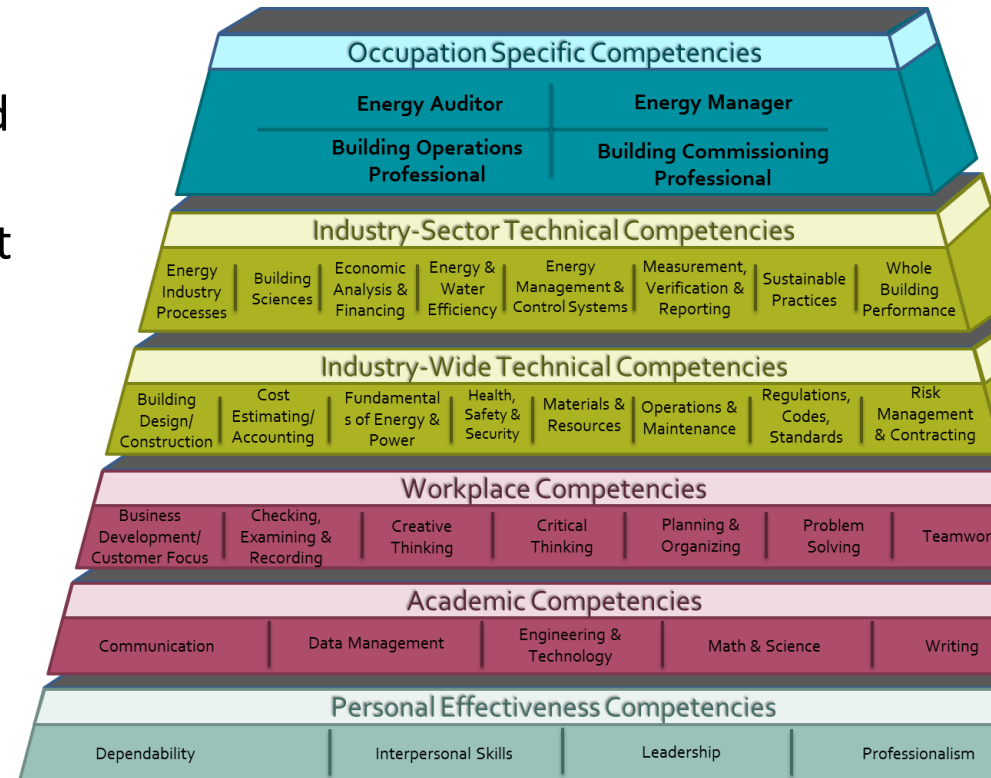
d

t

Occupation Specific Competencies

Energy Auditor | Energy Manager
Building Operations Professional | Building Commissioning Professional

Industry-Sector Technical Competencies

Energy Industry Processes | Building Sciences | Economic Analysis & Financing | Energy & Water Efficiency | Energy Management & Control Systems | Measurement, Verification & Reporting | Sustainable Practices | Whole Building Performance

Industry-Wide Technical Competencies

Building Design/ Construction | Cost Estimating/ Accounting | Fundamentals of Energy & Power | Health, Safety & Security | Materials & Resources | Operations & Maintenance | Regulations, Codes, Standards | Risk Management & Contracting

Workplace Competencies

Business Development/ Customer Focus | Checking, Examining & Recording | Creative Thinking | Critical Thinking | Planning & Organizing | Problem Solving | Teamwor

Academic Competencies

Communication | Data Management | Engineering & Technology | Math & Science | Writing

Personal Effectiveness Competencies

Dependability | Interpersonal Skills | Leadership | Professionalism